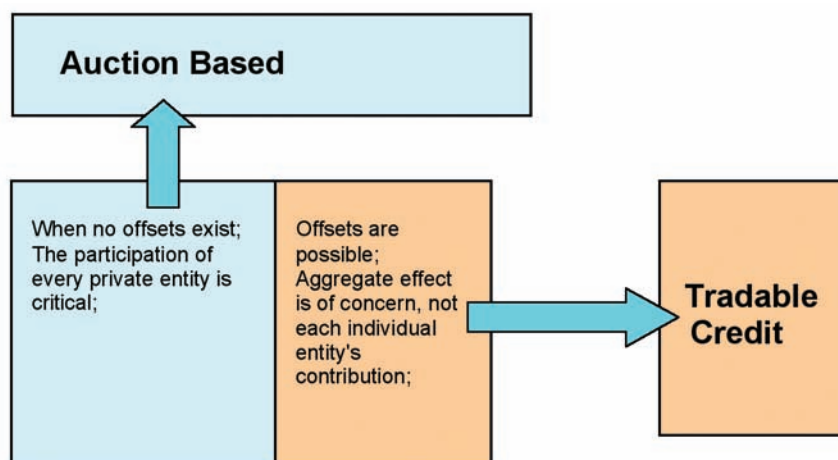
Auction Based

When no offsets exist; The participation of every private entity is critical;

Offsets are possible; Aggregate effect is of concern, not each individual entity's contribution;

Tradable Credit